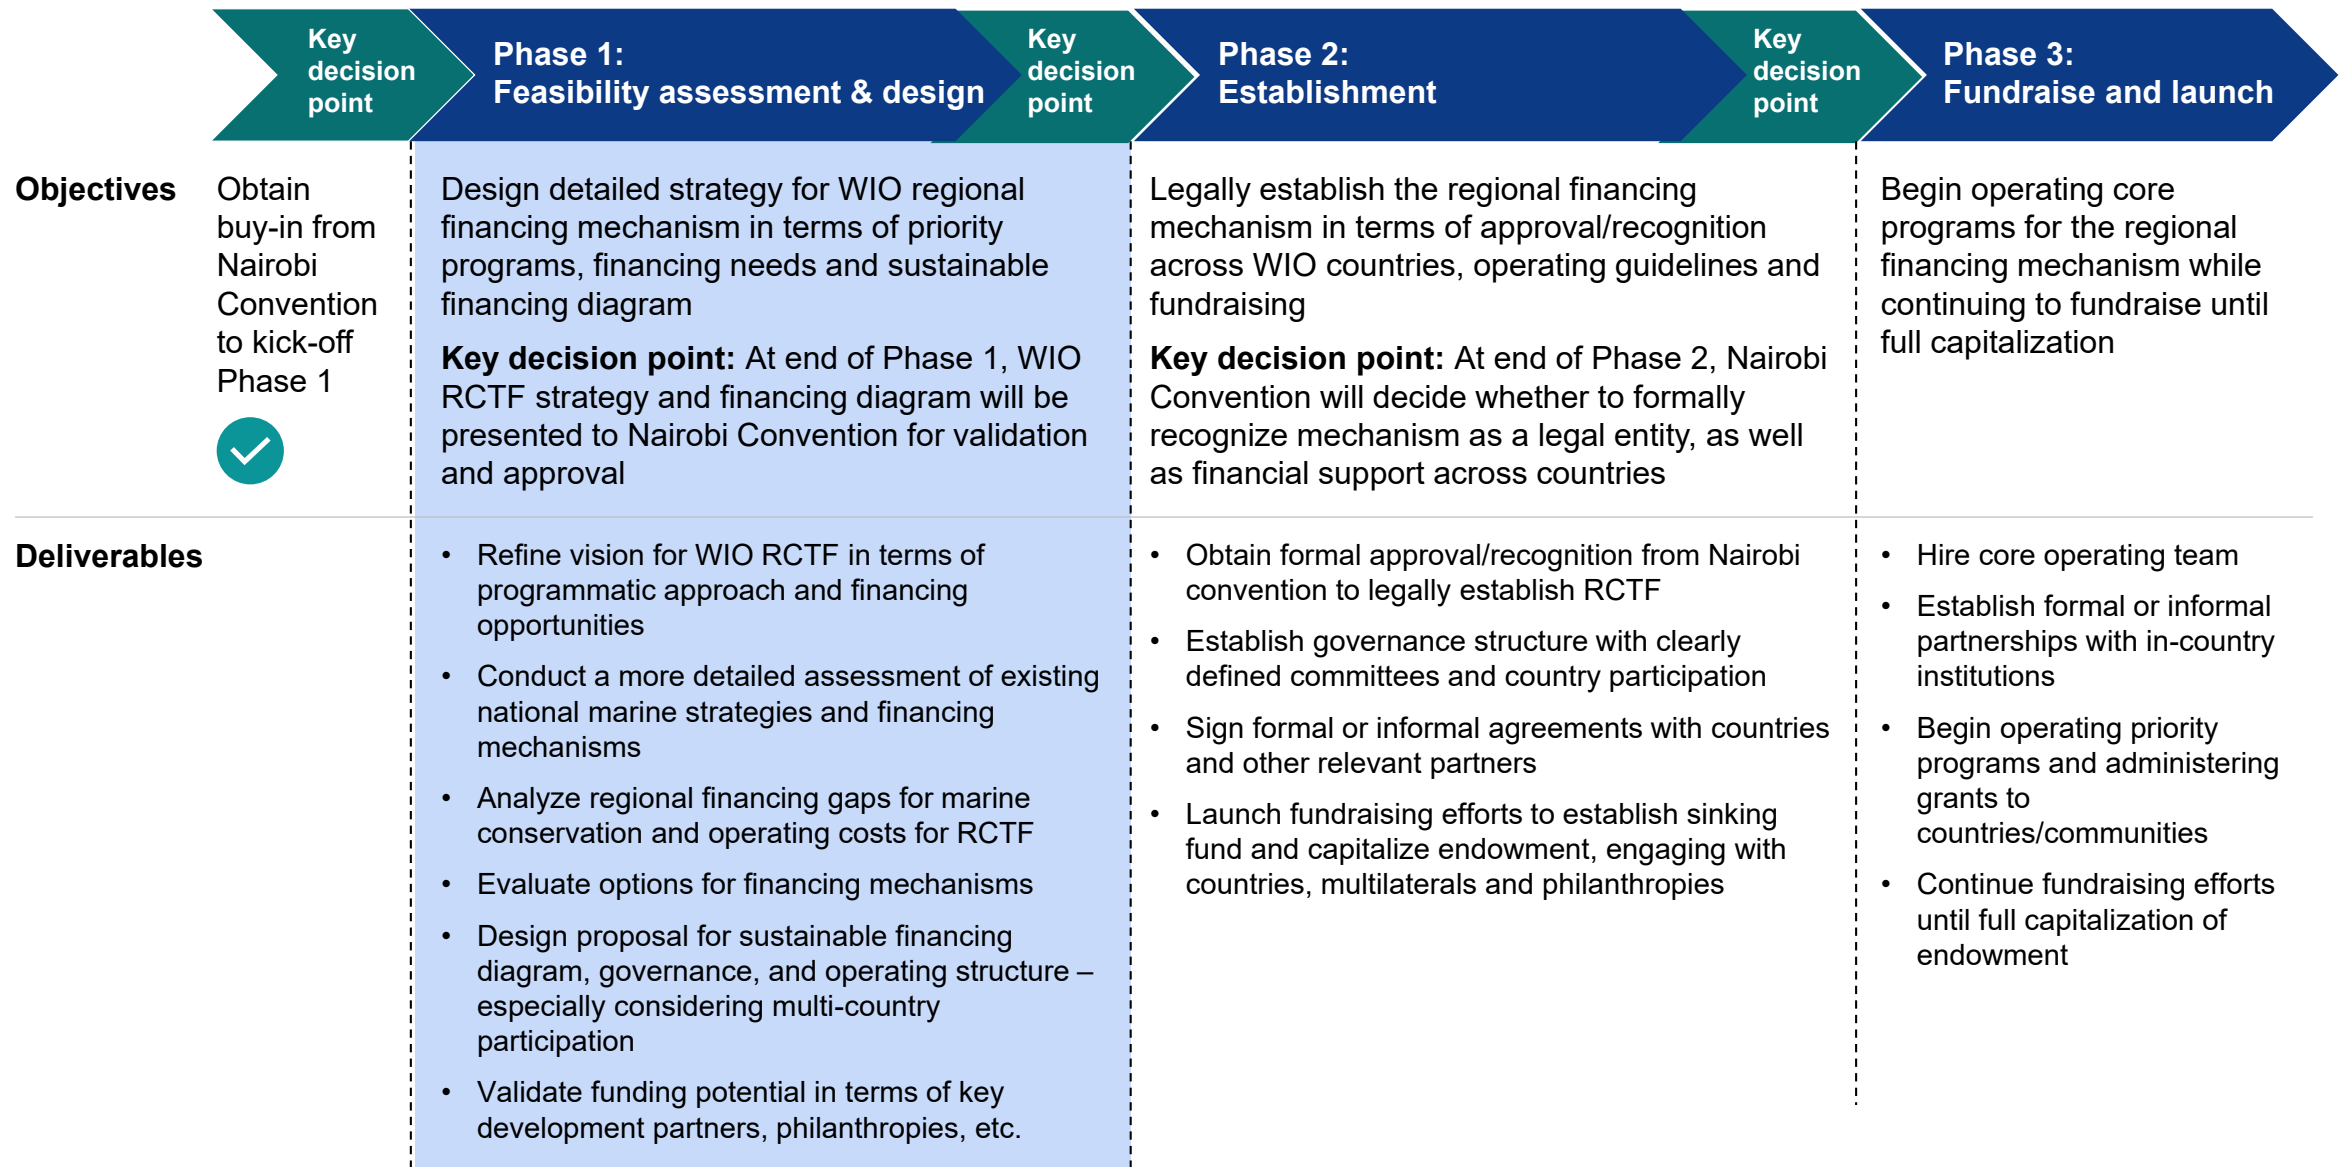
| | Key decision point | Phase 1: Feasibility assessment & design | Key decision point | Phase 2: Establishment | Key decision point | Phase 3: Fundraise and launch |
|---|---|---|---|---|---|---|
| **Objectives** | Obtain buy-in from Nairobi Convention to kick-off Phase 1 | Design detailed strategy for WIO regional financing mechanism in terms of priority programs, financing needs and sustainable financing diagram<br><br>**Key decision point:** At end of Phase 1, WIO RCTF strategy and financing diagram will be presented to Nairobi Convention for validation and approval | | Legally establish the regional financing mechanism in terms of approval/recognition across WIO countries, operating guidelines and fundraising<br><br>**Key decision point:** At end of Phase 2, Nairobi Convention will decide whether to formally recognize mechanism as a legal entity, as well as financial support across countries | | Begin operating core programs for the regional financing mechanism while continuing to fundraise until full capitalization |
| **Deliverables** | | • Refine vision for WIO RCTF in terms of programmatic approach and financing opportunities<br>• Conduct a more detailed assessment of existing national marine strategies and financing mechanisms<br>• Analyze regional financing gaps for marine conservation and operating costs for RCTF<br>• Evaluate options for financing mechanisms<br>• Design proposal for sustainable financing diagram, governance, and operating structure – especially considering multi-country participation<br>• Validate funding potential in terms of key development partners, philanthropies, etc. | | • Obtain formal approval/recognition from Nairobi convention to legally establish RCTF<br>• Establish governance structure with clearly defined committees and country participation<br>• Sign formal or informal agreements with countries and other relevant partners<br>• Launch fundraising efforts to establish sinking fund and capitalize endowment, engaging with countries, multilaterals and philanthropies | | • Hire core operating team<br>• Establish formal or informal partnerships with in-country institutions<br>• Begin operating priority programs and administering grants to countries/communities<br>• Continue fundraising efforts until full capitalization of endowment |